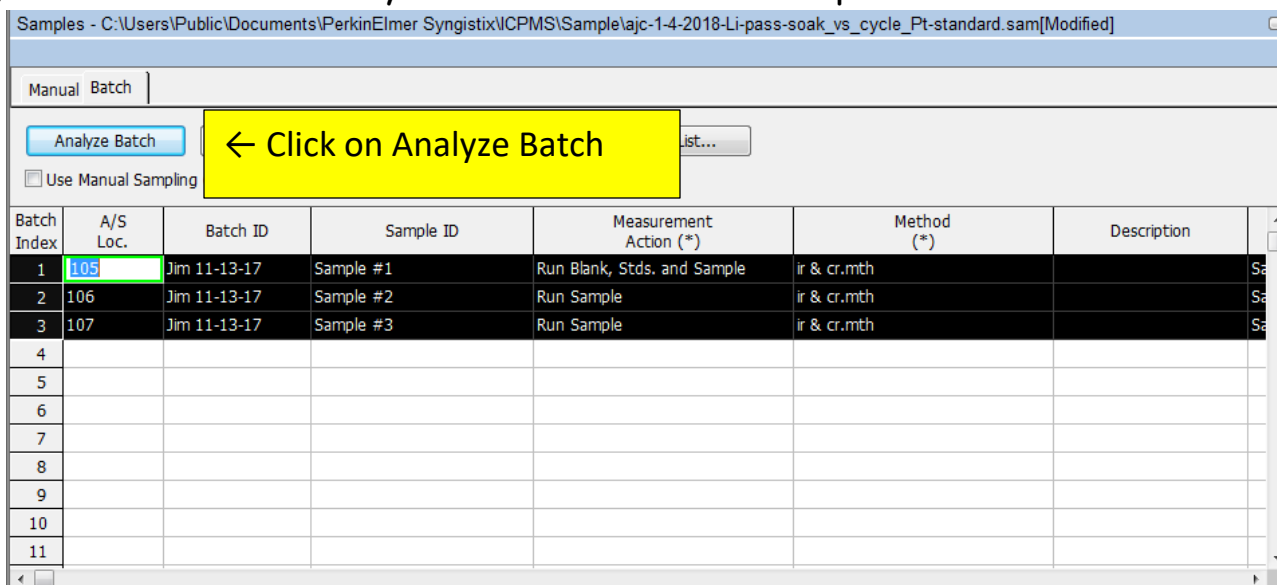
Samples - C:\Users\Public\Documents\PerkinElmer Syngistix\ICPMS\Sample\ajc-1-4-2018-Li-pass-soak_vs_cycle_Pt-standard.sam[Modified]

Manual Batch

Analyze Batch

← Click on Analyze Batch

List...

Use Manual Sampling

| Batch Index | A/S Loc. | Batch ID | Sample ID | Measurement Action (*) | Method (*) | Description | |
|---|---|---|---|---|---|---|---|
| 1 | 105 | Jim 11-13-17 | Sample #1 | Run Blank, Stds. and Sample | ir & cr.mth | | Sa |
| 2 | 106 | Jim 11-13-17 | Sample #2 | Run Sample | ir & cr.mth | | Sa |
| 3 | 107 | Jim 11-13-17 | Sample #3 | Run Sample | ir & cr.mth | | Sa |
| 4 | | | | | | | |
| 5 | | | | | | | |
| 6 | | | | | | | |
| 7 | | | | | | | |
| 8 | | | | | | | |
| 9 | | | | | | | |
| 10 | | | | | | | |
| 11 | | | | | | | |